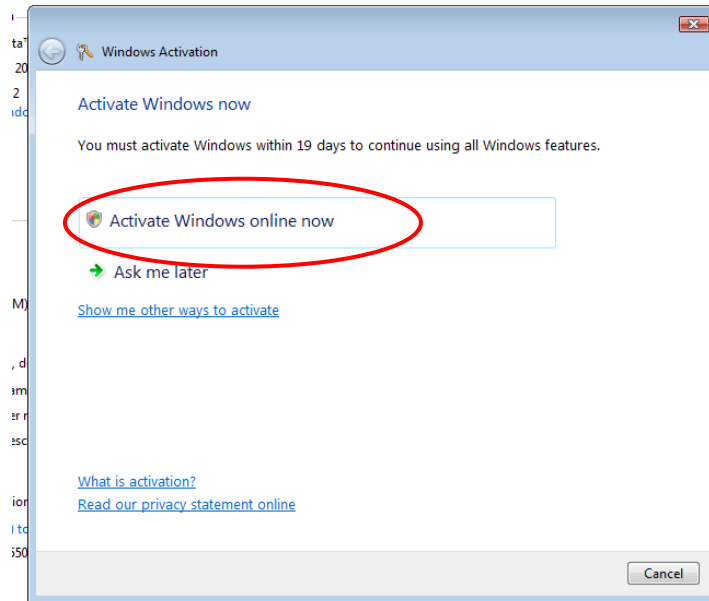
Windows Activation

Activate Windows now

You must activate Windows within 19 days to continue using all Windows features.

Activate Windows online now

Ask me later

Show me other ways to activate

What is activation?

Read our privacy statement online

Cancel